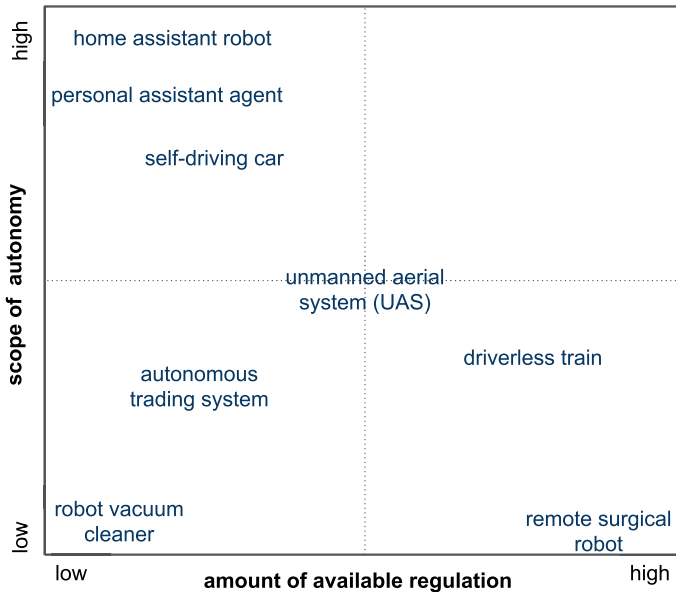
high

home assistant robot

personal assistant agent

self-driving car

scope of autonomy

unmanned aerial system (UAS)

driverless train

autonomous trading system

robot vacuum cleaner

remote surgical robot

low

low

amount of available regulation

high